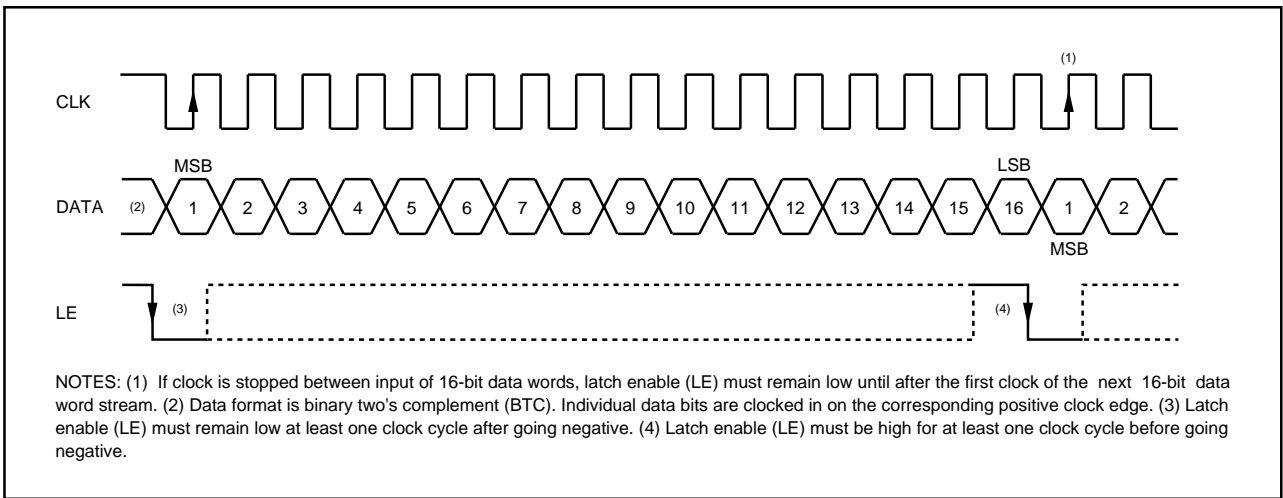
(1)

CLK

MSB

LSB

DATA (2) 1 2 3 4 5 6 7 8 9 10 11 12 13 14 15 16 1 2

MSB

LE (3) (4)

NOTES: (1) If clock is stopped between input of 16-bit data words, latch enable (LE) must remain low until after the first clock of the next 16-bit data word stream. (2) Data format is binary two's complement (BTC). Individual data bits are clocked in on the corresponding positive clock edge. (3) Latch enable (LE) must remain low at least one clock cycle after going negative. (4) Latch enable (LE) must be high for at least one clock cycle before going negative.